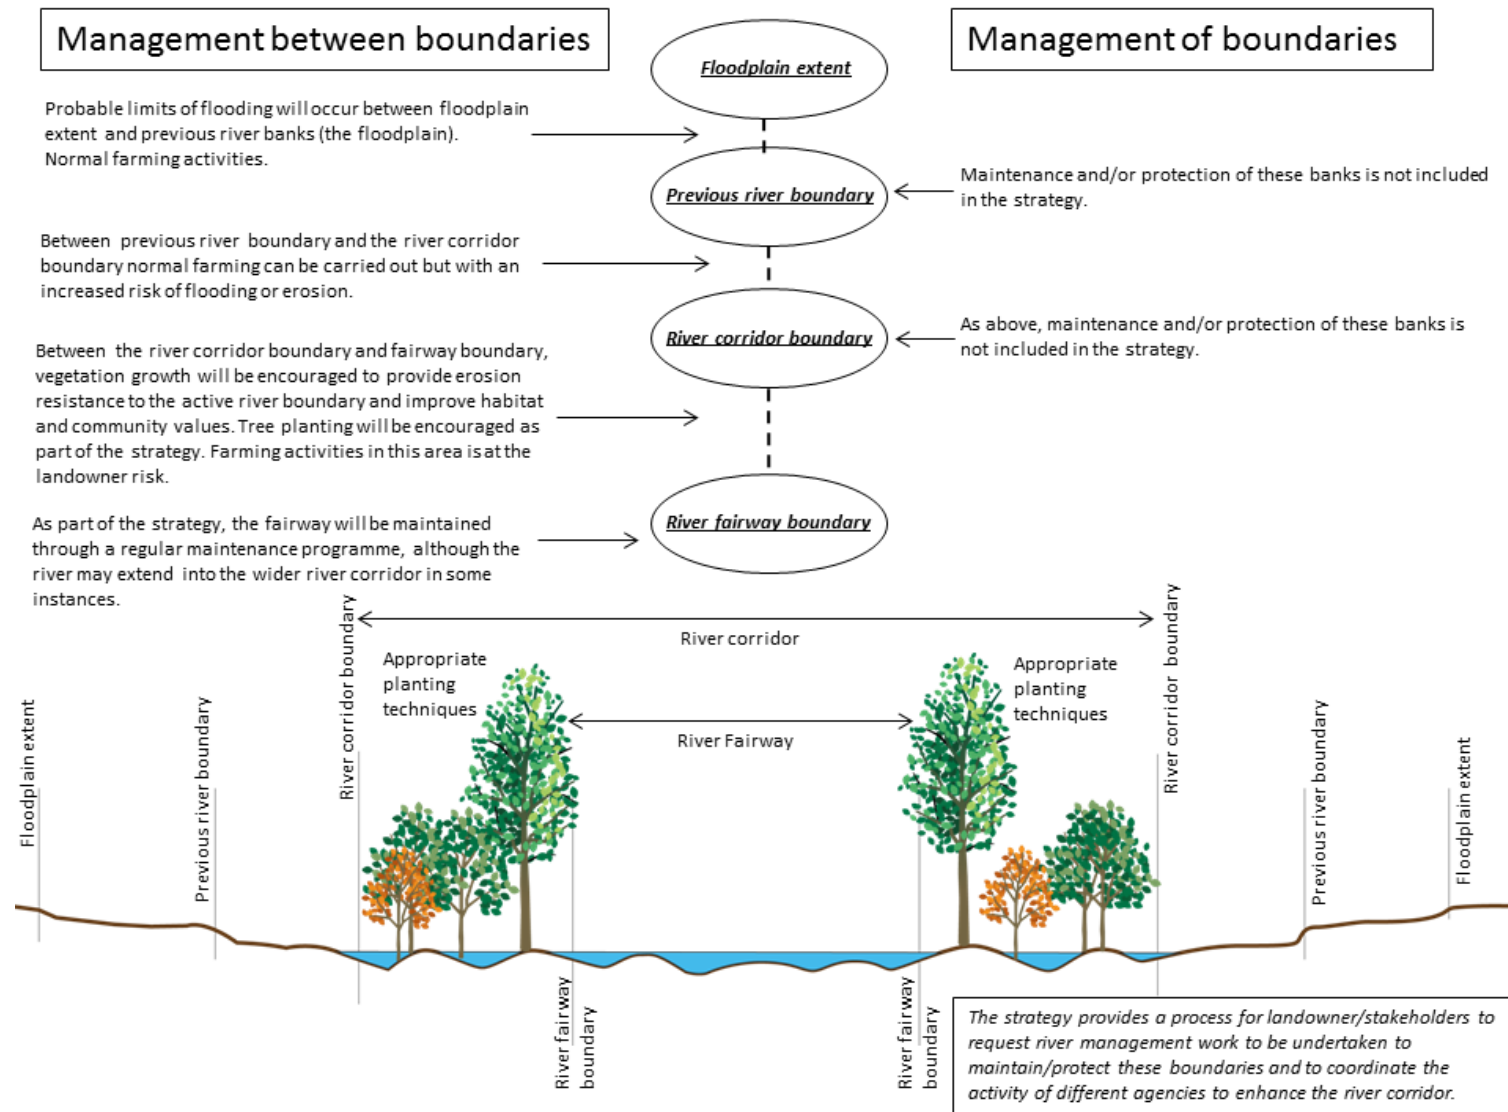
Management between boundaries

Floodplain extent

Management of boundaries

Probable limits of flooding will occur between floodplain extent and previous river banks (the floodplain). Normal farming activities.

Previous river boundary

Maintenance and/or protection of these banks is not included in the strategy.

Between previous river boundary and the river corridor boundary normal farming can be carried out but with an increased risk of flooding or erosion.

River corridor boundary

As above, maintenance and/or protection of these banks is not included in the strategy.

Between the river corridor boundary and fairway boundary, vegetation growth will be encouraged to provide erosion resistance to the active river boundary and improve habitat and community values. Tree planting will be encouraged as part of the strategy. Farming activities in this area is at the landowner risk.

River fairway boundary

As part of the strategy, the fairway will be maintained through a regular maintenance programme, although the river may extend into the wider river corridor in some instances.

River corridor boundary

River corridor

River corridor boundary

Appropriate planting techniques

Appropriate planting techniques

River Fairway

Floodplain extent

Previous river boundary

Previous river boundary

Floodplain extent

River fairway boundary

River fairway boundary

The strategy provides a process for landowner/stakeholders to request river management work to be undertaken to maintain/protect these boundaries and to coordinate the activity of different agencies to enhance the river corridor.